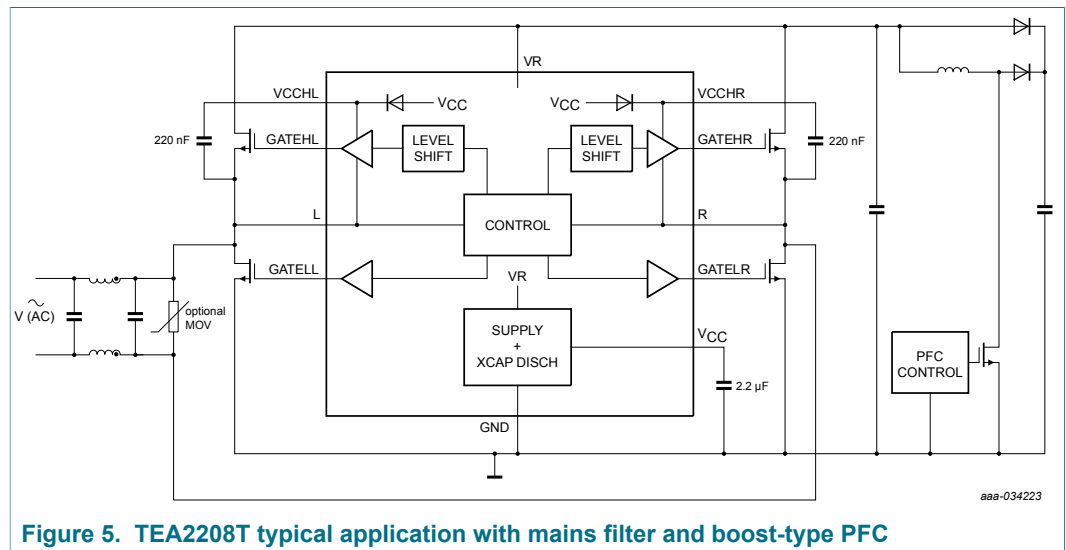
VR

VCCHL

$V_{CC}$

$V_{CC}$

VCCHR

220 nF

GATEHL

LEVEL SHIFT

LEVEL SHIFT

GATEHR

220 nF

L

CONTROL

R

GATELL

VR

GATELR

V (AC)

optional MOV

SUPPLY + XCAP DISCH

$V_{CC}$

2.2 μF

PFC CONTROL

GND

aaa-034223

Figure 5. TEA2208T typical application with mains filter and boost-type PFC